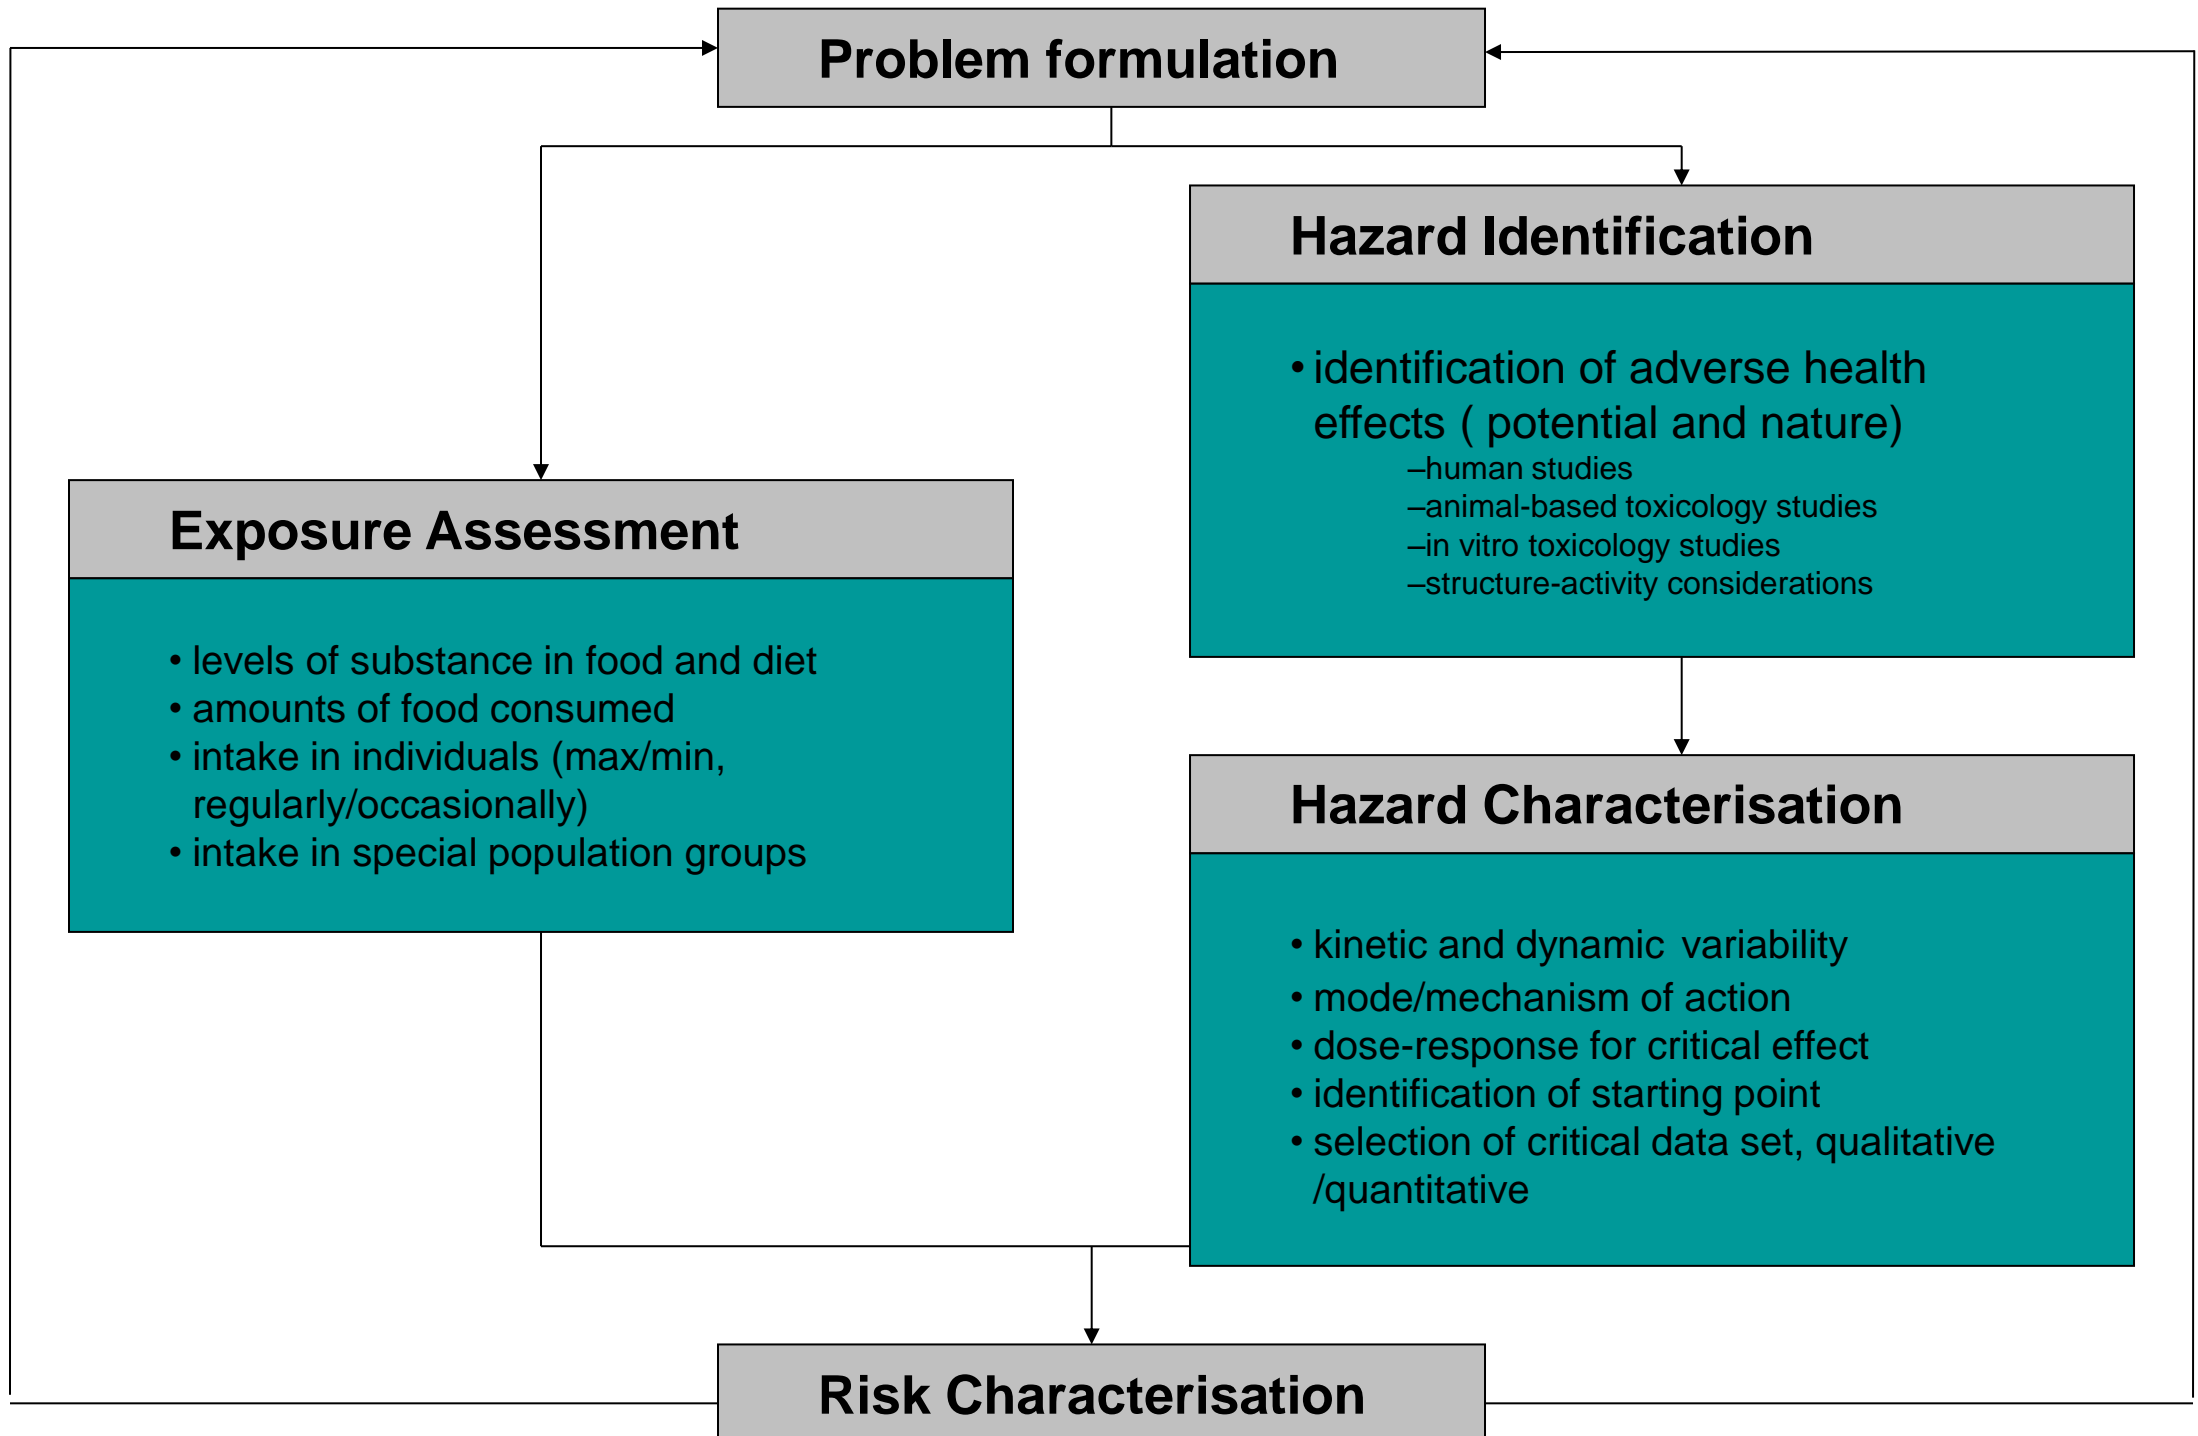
Problem formulation

Hazard Identification

• identification of adverse health effects ( potential and nature)
–human studies
–animal-based toxicology studies
–in vitro toxicology studies
–structure-activity considerations

Exposure Assessment

• levels of substance in food and diet
• amounts of food consumed
• intake in individuals (max/min, regularly/occasionally)
• intake in special population groups

Hazard Characterisation

• kinetic and dynamic variability
• mode/mechanism of action
• dose-response for critical effect
• identification of starting point
• selection of critical data set, qualitative /quantitative

Risk Characterisation